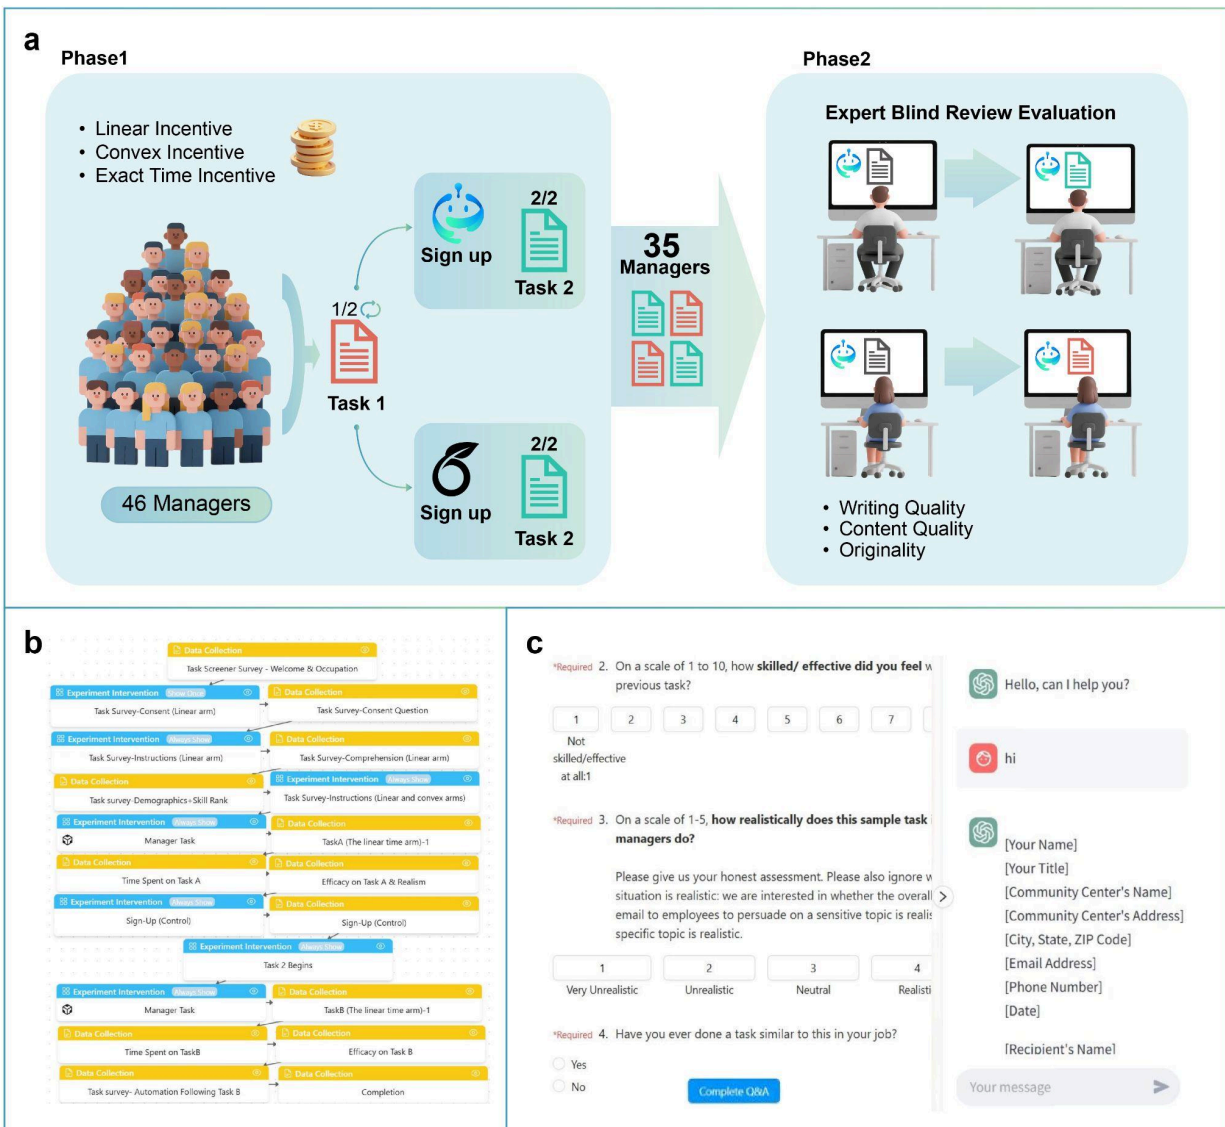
a

Phase1

• Linear Incentive
• Convex Incentive
• Exact Time Incentive

46 Managers

1/2

Task 1

Sign up

2/2

Task 2

Sign up

2/2

Task 2

35 Managers

Phase2

Expert Blind Review Evaluation

• Writing Quality
• Content Quality
• Originality

b

Data Collection
Task Screener Survey - Welcome & Occupation

Experiment Intervention Show Once
Task Survey-Consent (Linear arm)

Data Collection
Task Survey-Consent Question

Experiment Intervention Always Show
Task Survey-Instructions (Linear arm)

Data Collection
Task Survey-Comprehension (Linear arm)

Data Collection
Task survey-Demographics+Skill Rank

Experiment Intervention Always Show
Task Survey-Instructions (Linear and convex arms)

Experiment Intervention Always Show
Manager Task

Data Collection
TaskA (The linear time arm)-1

Data Collection
Time Spent on Task A

Data Collection
Efficacy on Task A & Realism

Experiment Intervention Always Show
Sign-Up (Control)

Data Collection
Sign-Up (Control)

Experiment Intervention Always Show
Task 2 Begins

Experiment Intervention Always Show
Manager Task

Data Collection
TaskB (The linear time arm)-1

Data Collection
Time Spent on TaskB

Data Collection
Efficacy on Task B

Data Collection
Task survey- Automation Following Task B

Data Collection
Completion

c

*Required 2. On a scale of 1 to 10, how skilled/ effective did you feel w previous task?

1 2 3 4 5 6 7

Not skilled/effective at all:1

*Required 3. On a scale of 1-5, how realistically does this sample task managers do?

Please give us your honest assessment. Please also ignore w situation is realistic: we are interested in whether the overall email to employees to persuade on a sensitive topic is realis specific topic is realistic.

1 Very Unrealistic
2 Unrealistic
3 Neutral
4 Realisti

*Required 4. Have you ever done a task similar to this in your job?

Yes
No

Complete Q&A

Hello, can I help you?

hi

[Your Name]
[Your Title]
[Community Center's Name]
[Community Center's Address]
[City, State, ZIP Code]
[Email Address]
[Phone Number]
[Date]

[Recipient's Name]

Your message